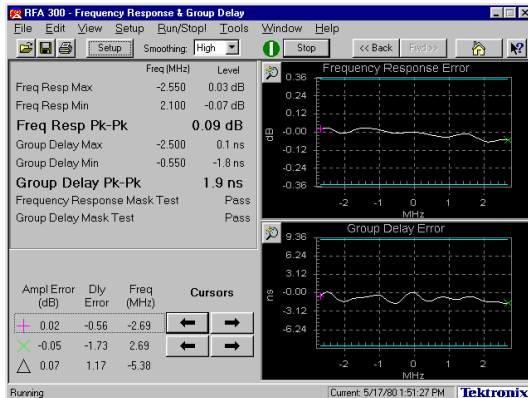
RFA 300 - Frequency Response & Group Delay

File Edit View Setup Run/Stop! Tools Window Help

Setup Smoothing: High Stop << Back Find>>

| | Freq (MHz) | Level |
|---|---|---|
| Freq Resp Max | -2.550 | 0.03 dB |
| Freq Resp Min | 2.100 | -0.07 dB |
| Freq Resp Pk-Pk | | 0.09 dB |
| Group Delay Max | -2.500 | 0.1 ns |
| Group Delay Min | -0.550 | -1.8 ns |
| Group Delay Pk-Pk | | 1.9 ns |
| Frequency Response Mask Test | | Pass |
| Group Delay Mask Test | | Pass |

| Ampl Error (dB) | Dly Error | Freq (MHz) |
|---|---|---|
| 0.02 | -0.56 | -2.69 |
| -0.05 | -1.73 | 2.69 |
| 0.07 | 1.17 | -5.38 |

Cursors

Frequency Response Error

0.36
0.24
0.12
-0.00
-0.12
-0.24
-0.36
dB
-2 -1 0 1 2
MHz

Group Delay Error

9.36
6.24
3.12
-0.00
-3.12
-6.24
ns
-2 -1 0 1 2
MHz

Running Current: 5/17/80 1:51:27 PM Tektronix